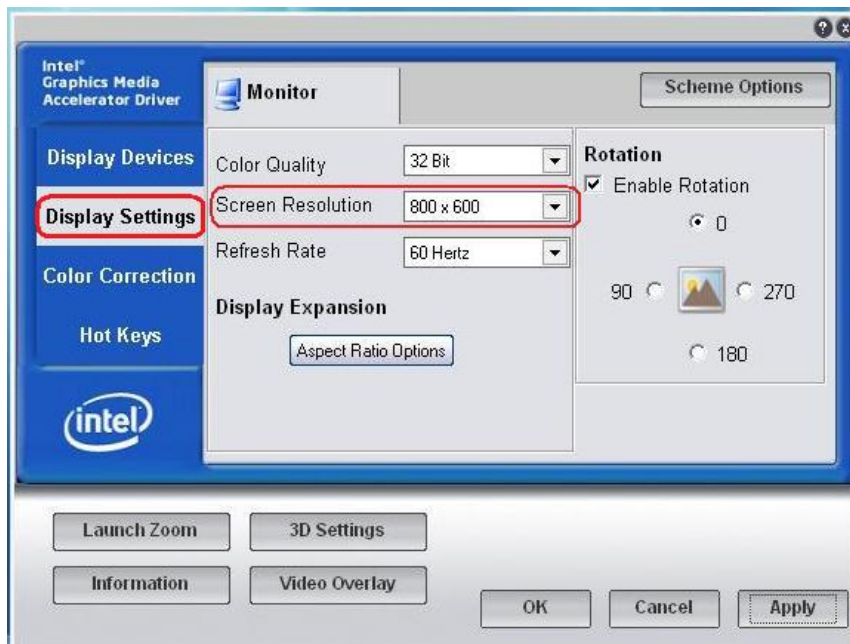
Intel®
Graphics Media
Accelerator Driver

Display Devices
Display Settings
Color Correction
Hot Keys

intel

Monitor

Scheme Options

Color Quality
32 Bit
Screen Resolution
800 x 600
Refresh Rate
60 Hertz

Display Expansion
Aspect Ratio Options

Rotation
Enable Rotation
0
90
270
180

Launch Zoom
3D Settings
Information
Video Overlay

OK
Cancel
Apply